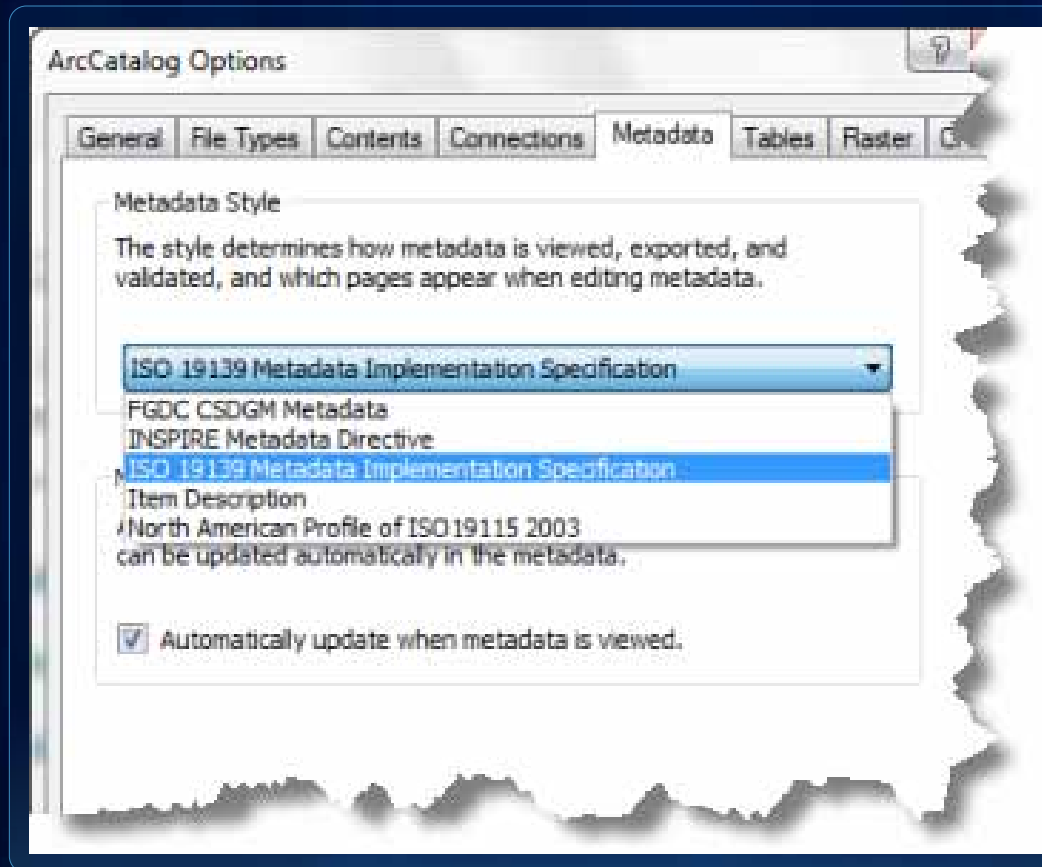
ArcCatalog Options

General | File Types | Contents | Connections | Metadata | Tables | Raster | C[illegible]

Metadata Style

The style determines how metadata is viewed, exported, and validated, and which pages appear when editing metadata.

ISO 19139 Metadata Implementation Specification

FGDC CSDGM Metadata
INSPIRE Metadata Directive
ISO 19139 Metadata Implementation Specification
Item Description
North American Profile of ISO19115 2003

can be updated automatically in the metadata.

Automatically update when metadata is viewed.